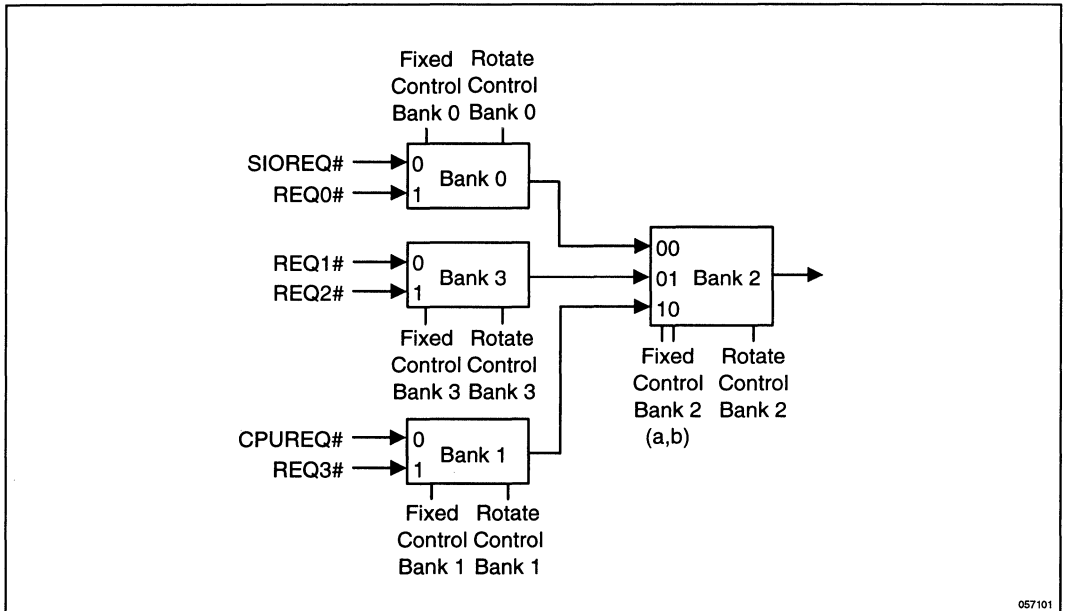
Fixed Control Bank 0
Rotate Control Bank 0

SIOREQ#
REQ0#
0
1
Bank 0

REQ1#
REQ2#
0
1
Bank 3

Fixed Control Bank 3
Rotate Control Bank 3

CPUREQ#
REQ3#
0
1
Bank 1

Fixed Control Bank 1
Rotate Control Bank 1

00
01
10
Bank 2

Fixed Control Bank 2 (a,b)
Rotate Control Bank 2

057101